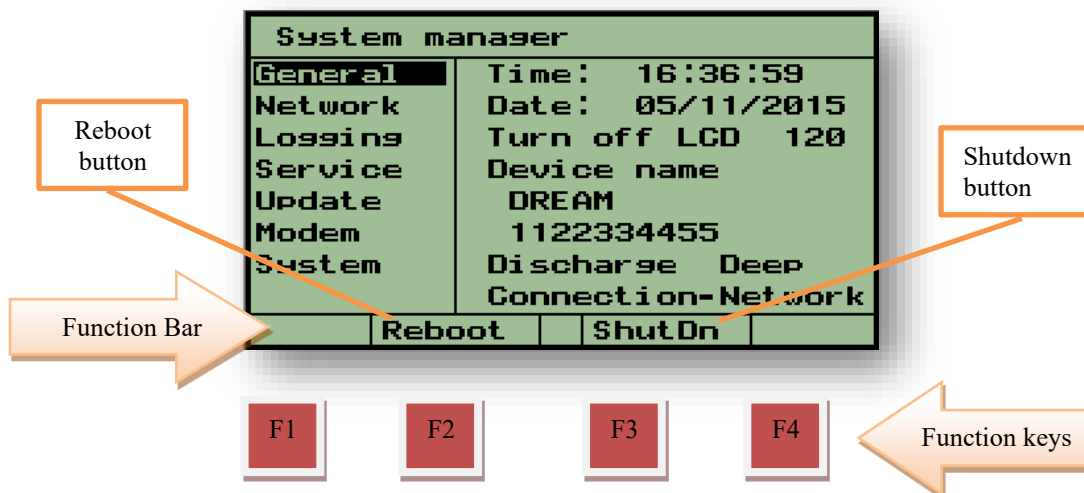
System manager

General
Network
Logging
Service
Update
Modem
System

Time: 16:36:59
Date: 05/11/2015
Turn off LCD 120
Device name
DREAM
1122334455
Discharge Deep
Connection-Network

Reboot button

Shutdown button

Function Bar

Reboot
ShutDn

F1
F2
F3
F4

Function keys